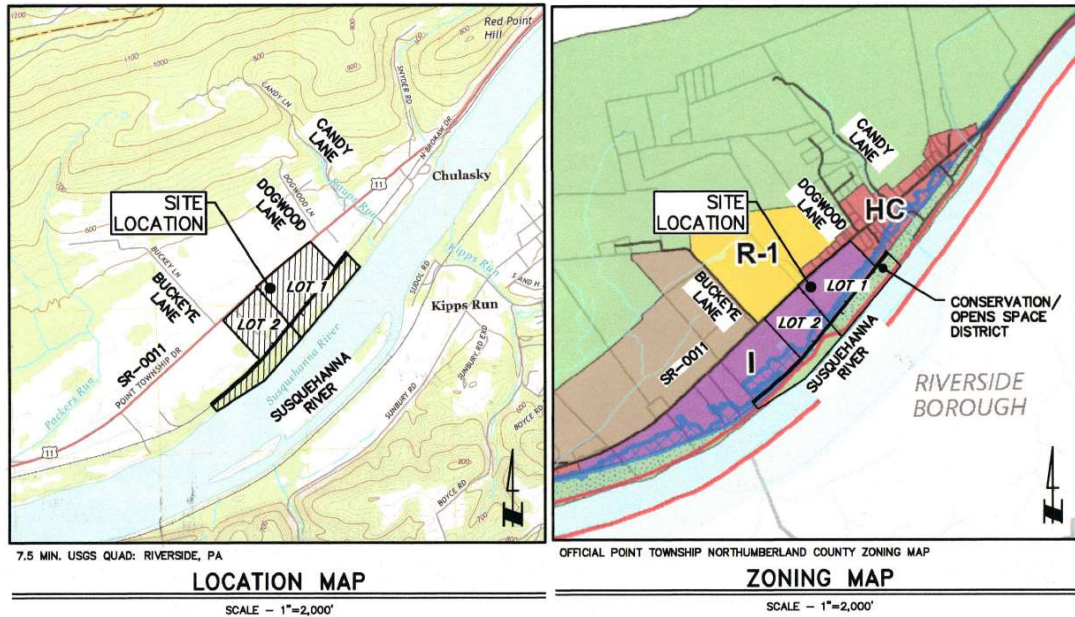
Red Point Hill

CANDY LN

SNYDER RD

CANDY LANE

N SHAMOKIN DR

DOGWOOD LN

DOGWOOD LANE

Chulasky

11

SITE LOCATION

BUCKEYE LN

BUCKEYE LANE

LOT 1

LOT 2

Kipps Run

Kipps Run

SR-0011

POINT TOWNSHIP DR

Susquehanna River

SUSQUEHANNA RIVER

Packers Run

SUNBURY RD

BOYCE RD

11

7.5 MIN. USGS QUAD: RIVERSIDE, PA

LOCATION MAP

SCALE – 1"=2,000'

CANDY LANE

SITE LOCATION

DOGWOOD LANE

HC

R-1

BUCKEYE LANE

LOT 1

LOT 2

CONSERVATION/ OPENS SPACE DISTRICT

SR-0011

I

SUSQUEHANNA RIVER

RIVERSIDE BOROUGH

OFFICIAL POINT TOWNSHIP NORTHUMBERLAND COUNTY ZONING MAP

ZONING MAP

SCALE – 1"=2,000'